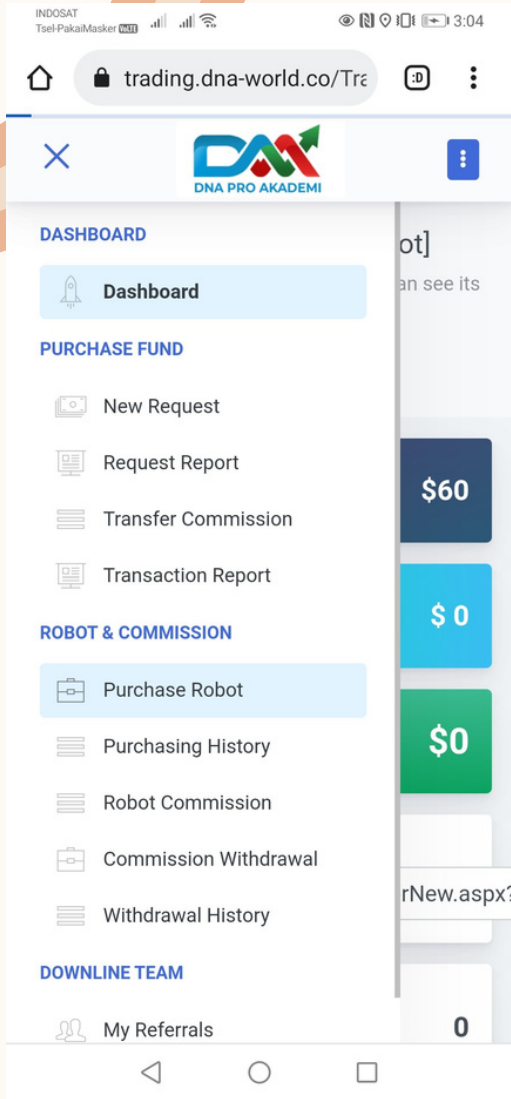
INDOSAT
Tsel-PakaiMasker VoLTE
3:04

trading.dna-world.co/Tra

:D

DNA PRO AKADEMI

DASHBOARD

Dashboard

PURCHASE FUND

New Request

Request Report

Transfer Commission

Transaction Report

ROBOT & COMMISSION

Purchase Robot

Purchasing History

Robot Commission

Commission Withdrawal

Withdrawal History

DOWNLINE TEAM

My Referrals

ot]

an see its

$60

$ 0

$0

rNew.aspx?

0